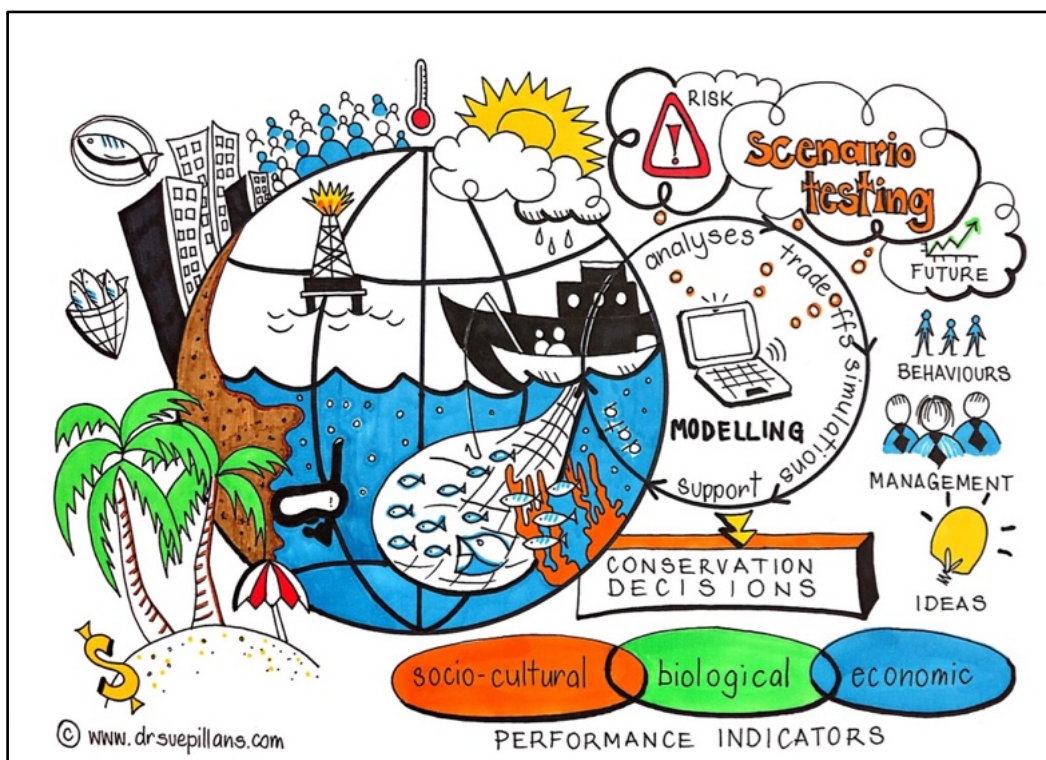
RISK

Scenario testing

FUTURE

analyses

trade offs

simulations

data

MODELLING

support

BEHAVIOURS

MANAGEMENT

IDEAS

CONSERVATION DECISIONS

$

socio-cultural

biological

economic

© www.drsuepillans.com

PERFORMANCE INDICATORS